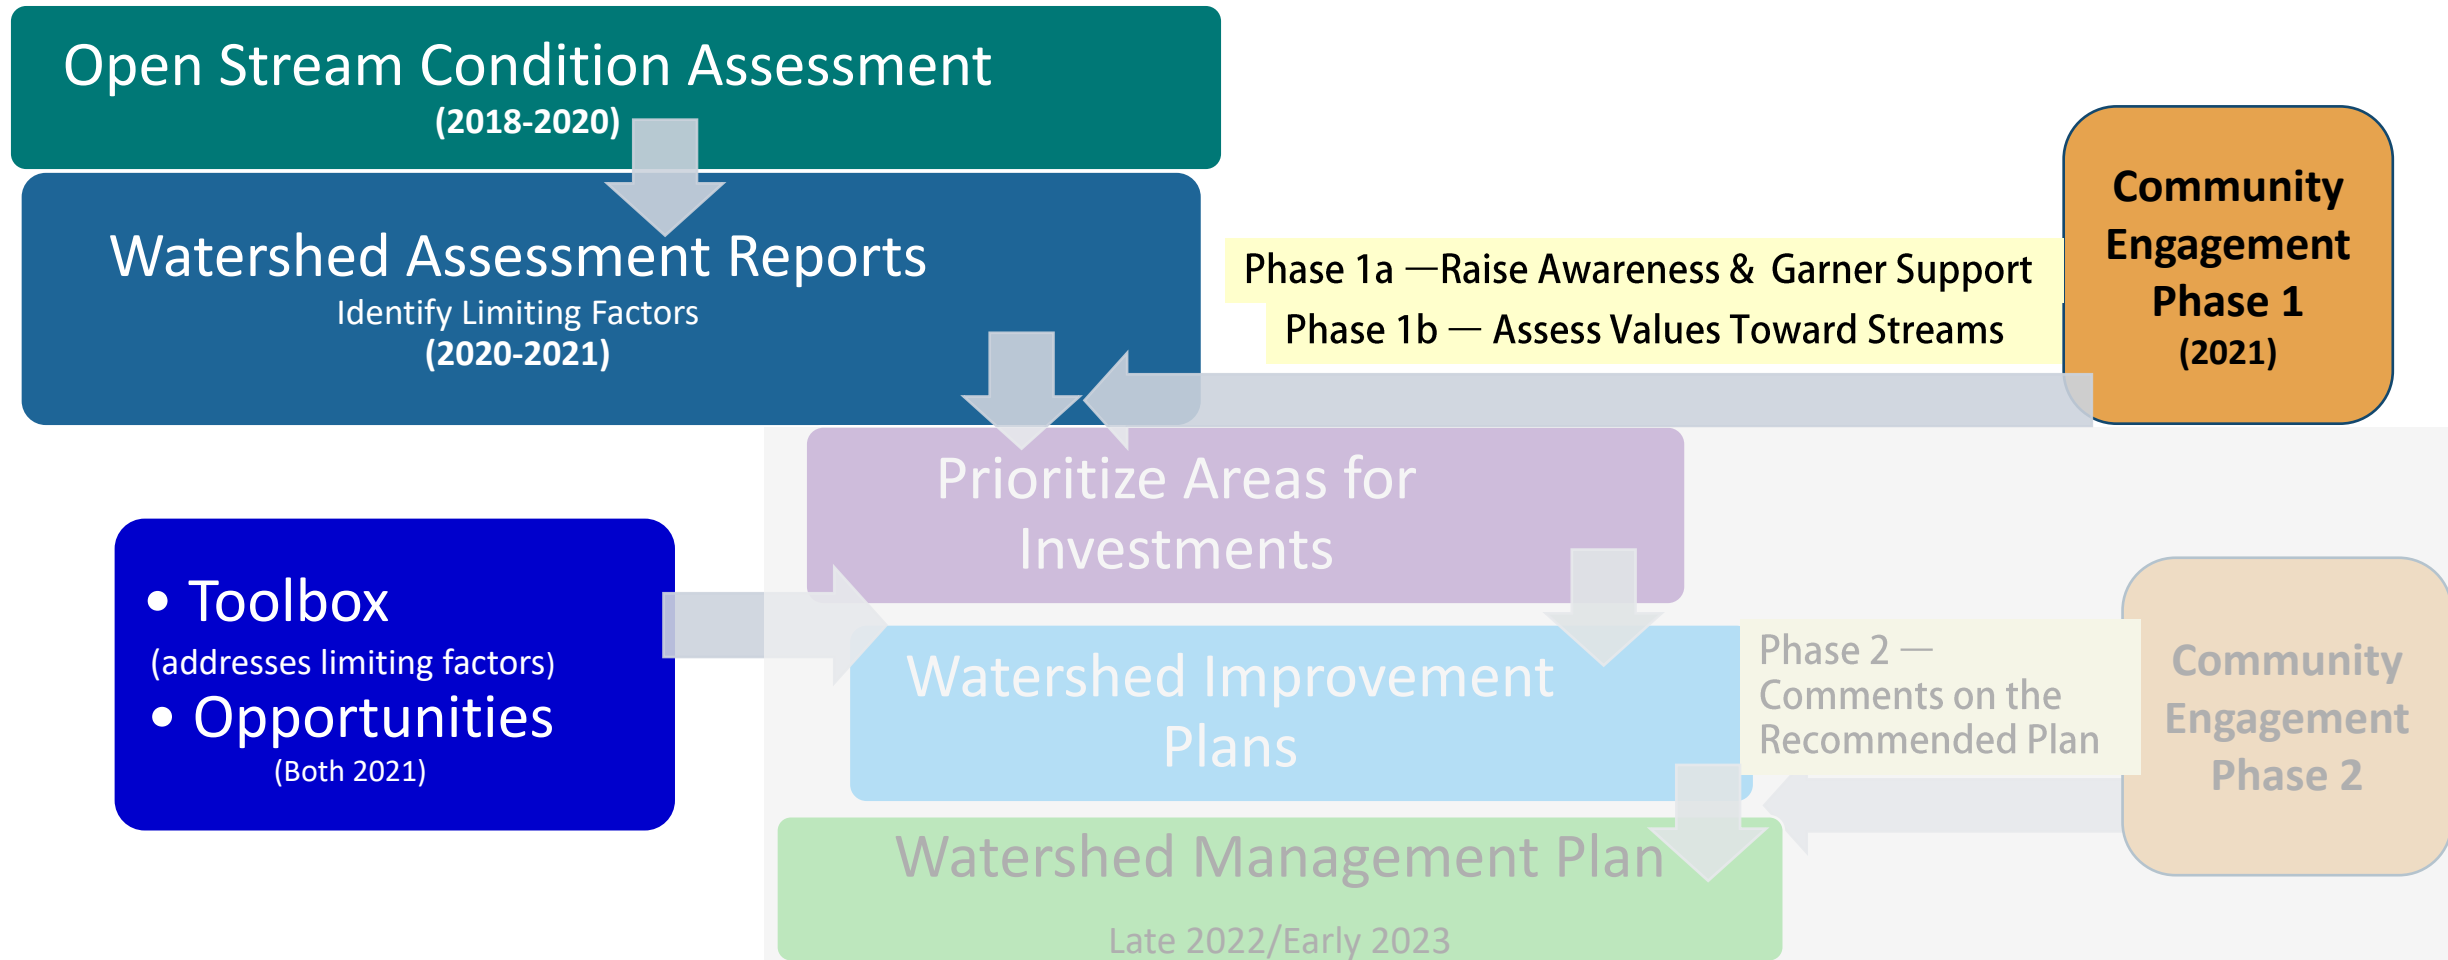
Open Stream Condition Assessment
(2018-2020)

Watershed Assessment Reports
Identify Limiting Factors
(2020-2021)

Phase 1a —Raise Awareness & Garner Support
Phase 1b — Assess Values Toward Streams

Community Engagement Phase 1
(2021)

Prioritize Areas for Investments

• Toolbox
(addresses limiting factors)
• Opportunities
(Both 2021)

Watershed Improvement Plans

Phase 2 — Comments on the Recommended Plan

Community Engagement Phase 2

Watershed Management Plan
Late 2022/Early 2023